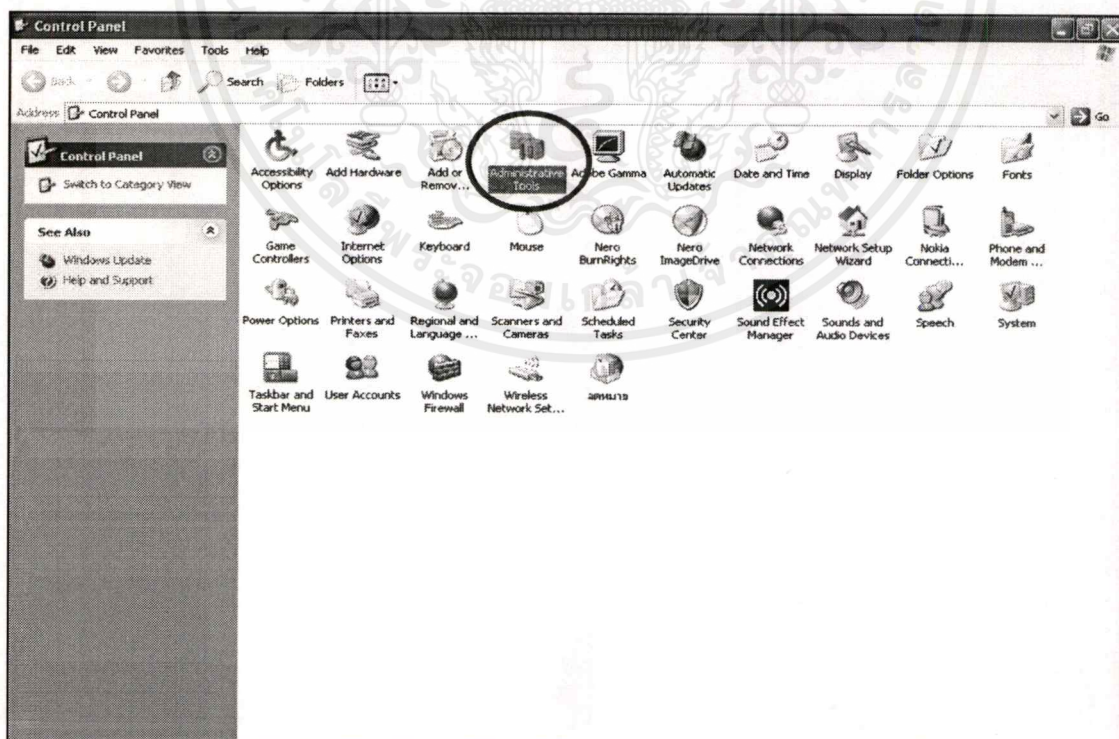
Control Panel

File Edit View Favorites Tools Help

Back Search Folders

Address Control Panel

Go

Control Panel

Switch to Category View

See Also

Windows Update

Help and Support

Accessibility Options

Add Hardware

Add or Remov...

Administrative Tools

Adobe Gamma

Automatic Updates

Date and Time

Display

Folder Options

Fonts

Game Controllers

Internet Options

Keyboard

Mouse

Nero BurnRights

Nero ImageDrive

Network Connections

Network Setup Wizard

Nokia Connecti...

Phone and Modem ...

Power Options

Printers and Faxes

Regional and Language ...

Scanners and Cameras

Scheduled Tasks

Security Center

Sound Effect Manager

Sounds and Audio Devices

Speech

System

Taskbar and Start Menu

User Accounts

Windows Firewall

Wireless Network Set...

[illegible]